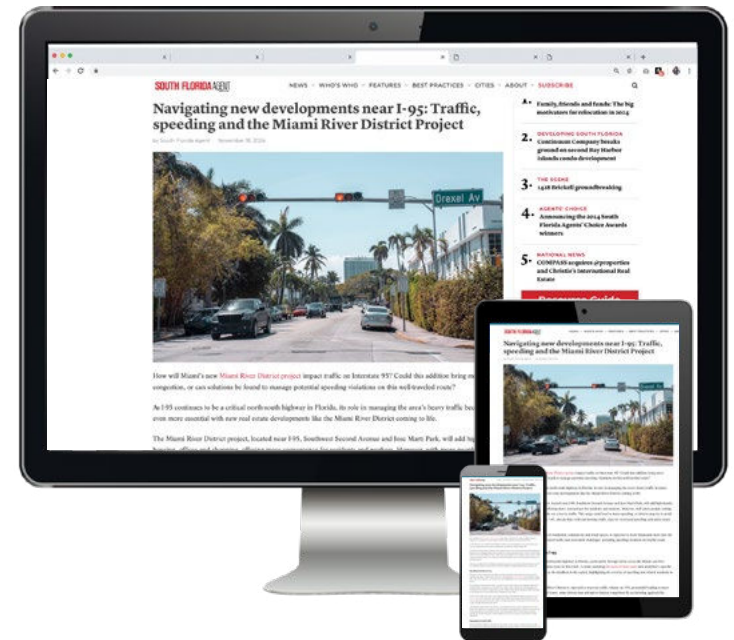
SOUTH FLORIDA AGENT

NEWS WHO'S WHO FEATURES BEST PRACTICES CITIES ABOUT SUBSCRIBE

Navigating new developments near I-95: Traffic, speeding and the Miami River District Project

by South Florida Agent · November 18, 2024

Drexel Av

How will Miami's new Miami River District project impact traffic on Interstate 95? Could this addition bring m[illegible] congestion, or can solutions be found to manage potential speeding violations on this well-traveled route?

As I-95 continues to be a critical north-south highway in Florida, its role in managing the area's heavy traffic bec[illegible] even more essential with new real estate developments like the Miami River District coming to life.

The Miami River District project, located near I-95, Southwest Second Avenue and Jose Marti Park, will add hig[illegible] housing, office and shopping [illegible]

1. Family, friends and funds: The big motivators for relocation in 2024

2. DEVELOPING SOUTH FLORIDA
Continuum Company breaks ground on second Bay Harbor Islands condo development

3. THE SCENE
1428 Brickell groundbreaking

4. AGENTS' CHOICE
Announcing the 2024 South Florida Agents' Choice Awards winners

5. NATIONAL NEWS
COMPASS acquires @properties and Christie's International Real Estate

Resource Guide

SOUTH FLORIDA AGENT

Navigating new developments near I-95: Traffic, speeding and the Miami River District Project

Drexel Av